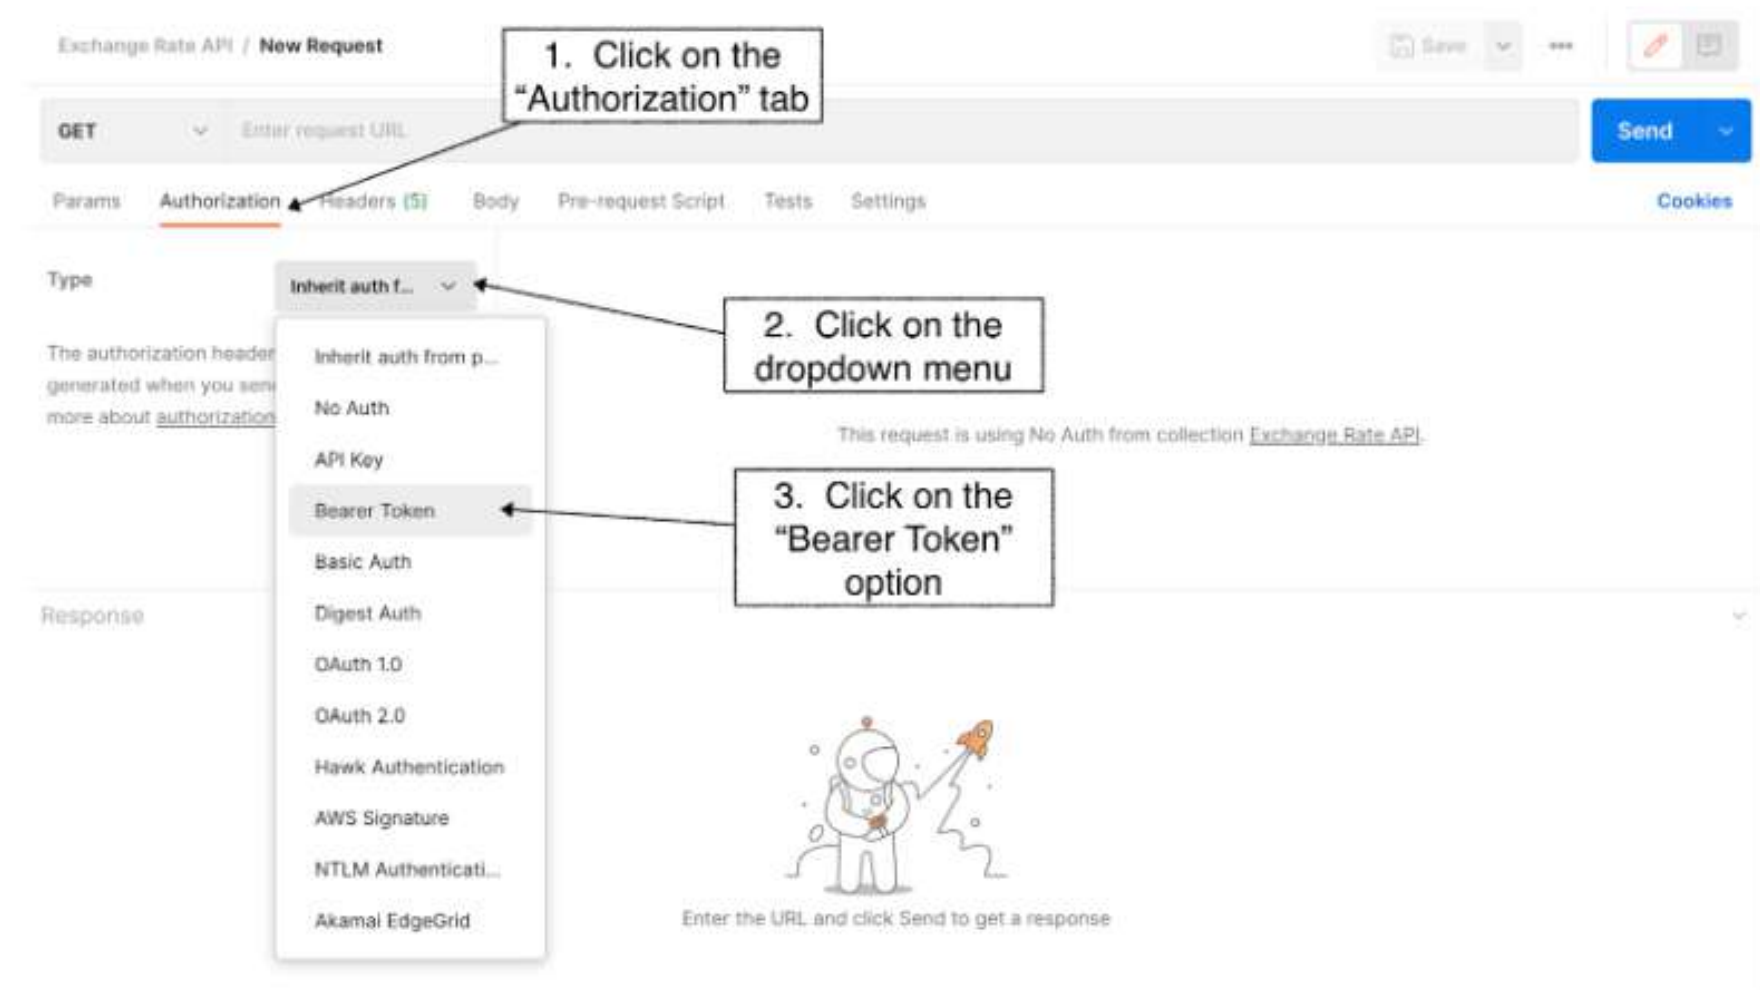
Exchange Rate API / New Request

1. Click on the "Authorization" tab

Save

GET

Enter request URL

Send

Params Authorization Headers (5) Body Pre-request Script Tests Settings

Cookies

Type

Inherit auth f...

2. Click on the dropdown menu

The authorization header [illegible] generated when you sen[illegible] more about authorization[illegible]

Inherit auth from p...
No Auth
API Key
Bearer Token
Basic Auth
Digest Auth
OAuth 1.0
OAuth 2.0
Hawk Authentication
AWS Signature
NTLM Authenticati...
Akamai EdgeGrid

This request is using No Auth from collection Exchange Rate API.

3. Click on the "Bearer Token" option

Response

Enter the URL and click Send to get a response